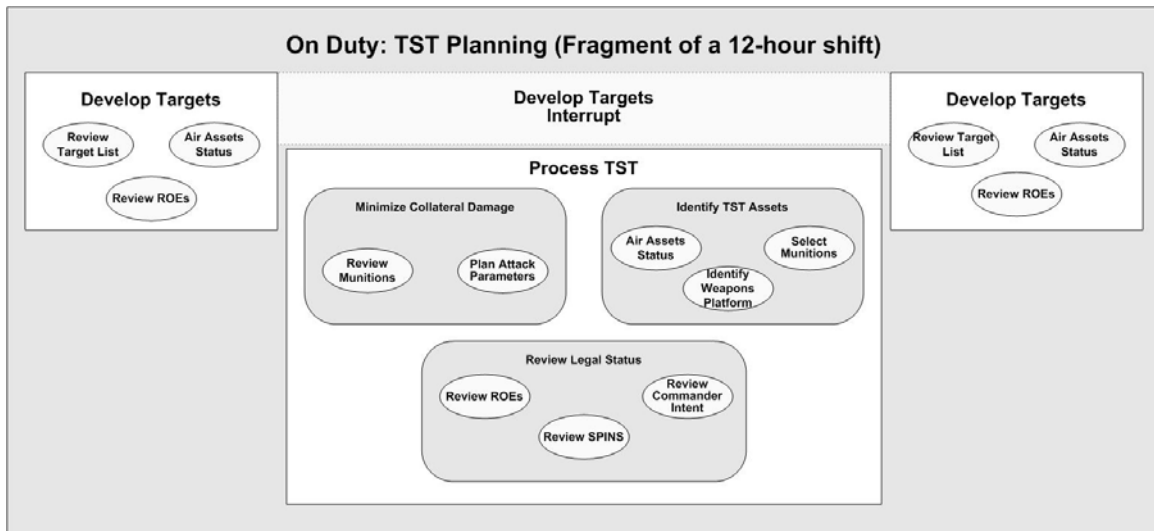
On Duty: TST Planning (Fragment of a 12-hour shift)

Develop Targets

Review Target List

Air Assets Status

Review ROEs

Develop Targets Interrupt

Process TST

Minimize Collateral Damage

Review Munitions

Plan Attack Parameters

Identify TST Assets

Air Assets Status

Select Munitions

Identify Weapons Platform

Review Legal Status

Review ROEs

Review Commander Intent

Review SPINS

Develop Targets

Review Target List

Air Assets Status

Review ROEs